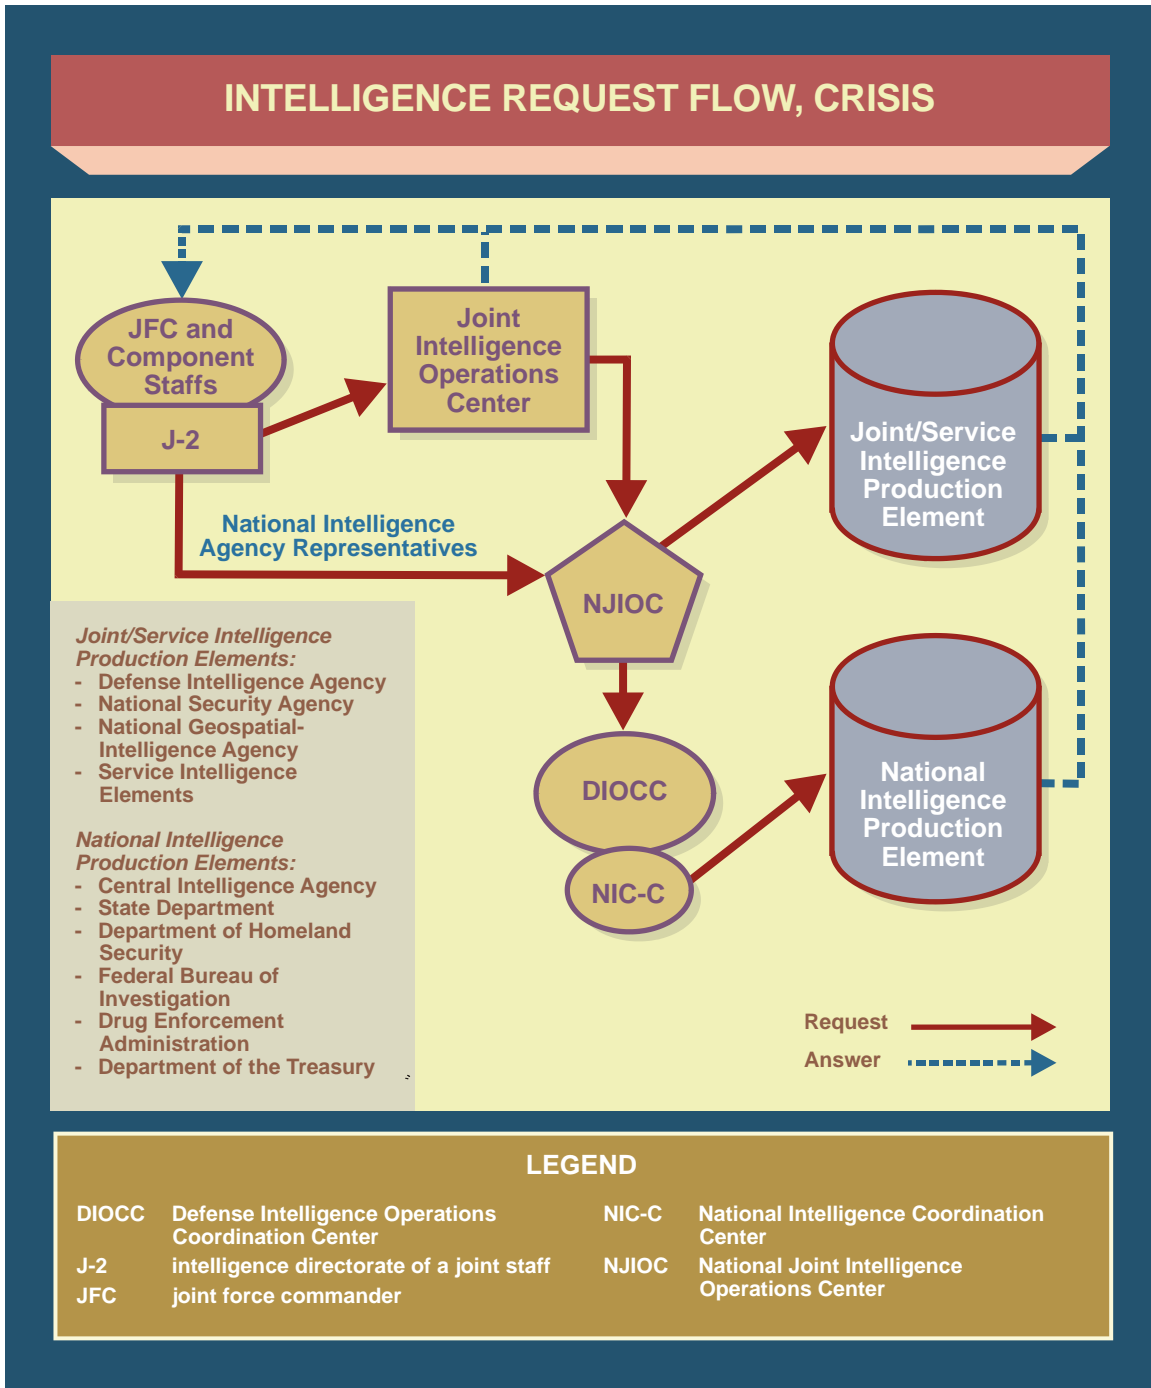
INTELLIGENCE REQUEST FLOW, CRISIS

JFC and Component Staffs

J-2

Joint Intelligence Operations Center

National Intelligence Agency Representatives

NJIOC

Joint/Service Intelligence Production Element

DIOCC

NIC-C

National Intelligence Production Element

Joint/Service Intelligence Production Elements:
- Defense Intelligence Agency
- National Security Agency
- National Geospatial-Intelligence Agency
- Service Intelligence Elements

National Intelligence Production Elements:
- Central Intelligence Agency
- State Department
- Department of Homeland Security
- Federal Bureau of Investigation
- Drug Enforcement Administration
- Department of the Treasury

Request

Answer

LEGEND

| | | | |
|---|---|---|---|
| DIOCC | Defense Intelligence Operations Coordination Center | NIC-C | National Intelligence Coordination Center |
| J-2 | intelligence directorate of a joint staff | NJIOC | National Joint Intelligence Operations Center |
| JFC | joint force commander | | |